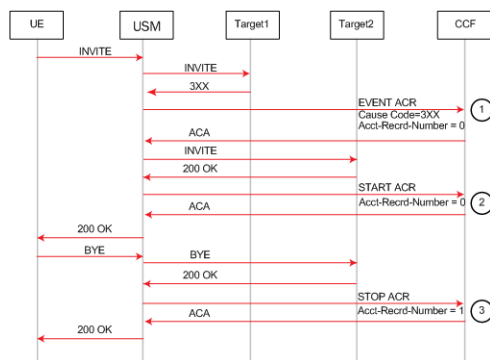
UE
USM
Target1
Target2
CCF

INVITE
INVITE
3XX
EVENT ACR
Cause Code=3XX
Acct-Recrd-Number = 0
1
ACA
INVITE
200 OK
START ACR
Acct-Recrd-Number = 0
2
ACA
200 OK
BYE
BYE
200 OK
STOP ACR
Acct-Recrd-Number = 1
3
ACA
200 OK